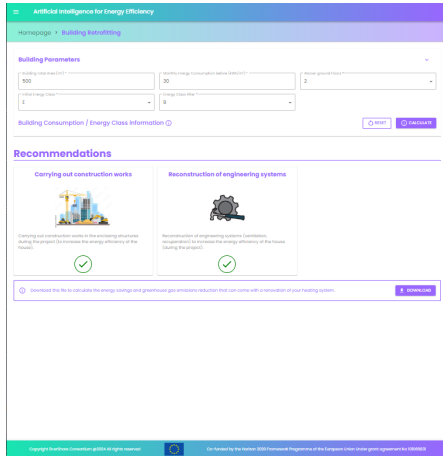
≡ Artificial Intelligence for Energy Efficiency

Homepage > Building Retrofitting

Building Parameters

Building Total Area (m²)
500

Monthly Energy Consumption Before (kWh/m²)
30

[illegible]
2

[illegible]
E

Energy Class After
B

Building Consumption / Energy Class Information ⓘ

RESET
CALCULATE

Recommendations

Carrying out construction works

Carrying out construction works in the enclosing structures during the project (to increase the energy efficiency of the house).

Reconstruction of engineering systems

Reconstruction of engineering systems (ventilation, recuperation) to increase the energy efficiency of the house (during the project).

ⓘ Download this file to calculate the energy savings and greenhouse gas emissions reduction that can come with a renovation of your heating system.

DOWNLOAD

Copyright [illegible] Consortium @2024 All rights reserved

Co-funded by the Horizon 2020 Framework Programme of the European Union Under grant agreement No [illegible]